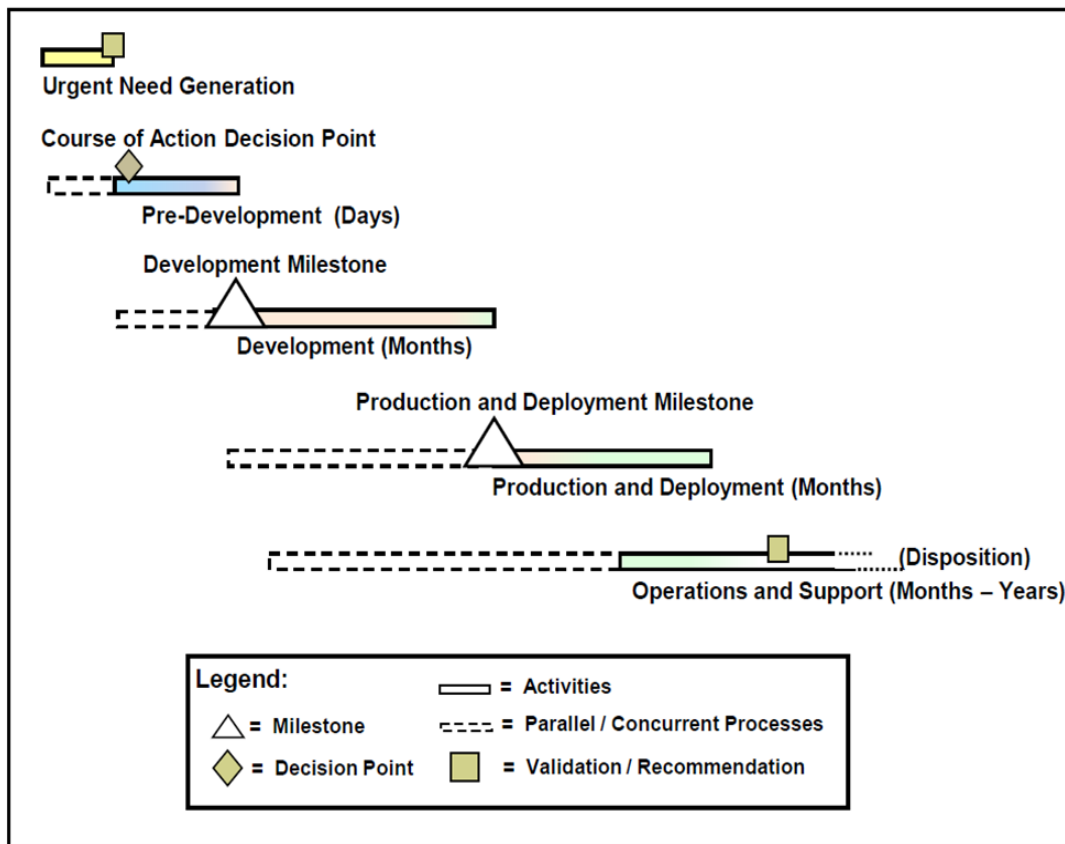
Urgent Need Generation

Course of Action Decision Point

Pre-Development (Days)

Development Milestone

Development (Months)

Production and Deployment Milestone

Production and Deployment (Months)

(Disposition)

Operations and Support (Months – Years)

Legend:

= Activities

= Milestone

= Parallel / Concurrent Processes

= Decision Point

= Validation / Recommendation